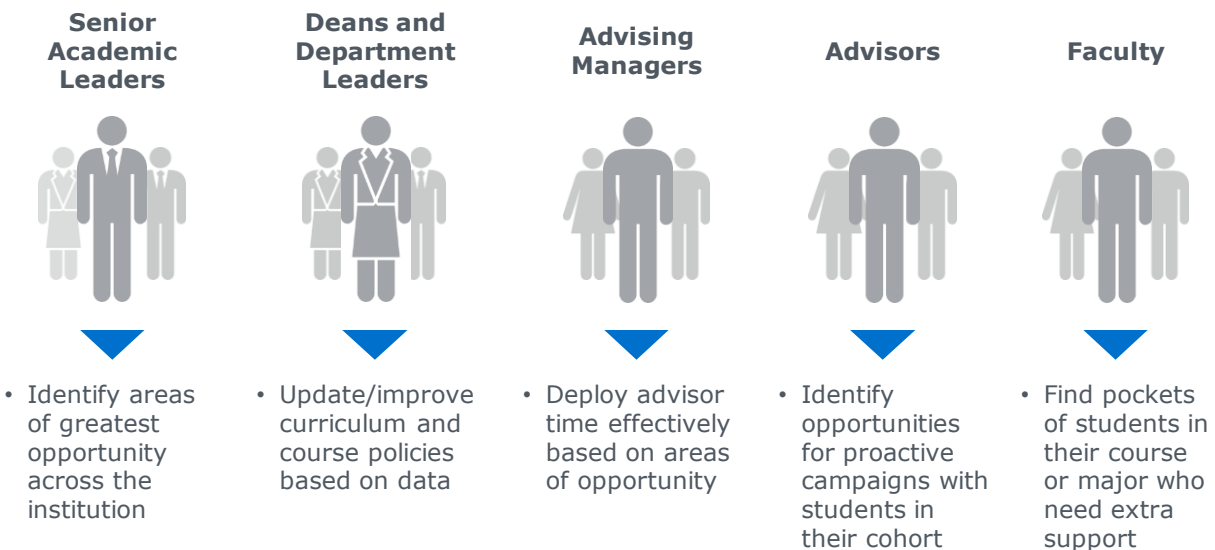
Senior Academic Leaders

• Identify areas of greatest opportunity across the institution

Deans and Department Leaders

• Update/improve curriculum and course policies based on data

Advising Managers

• Deploy advisor time effectively based on areas of opportunity

Advisors

• Identify opportunities for proactive campaigns with students in their cohort

Faculty

• Find pockets of students in their course or major who need extra support